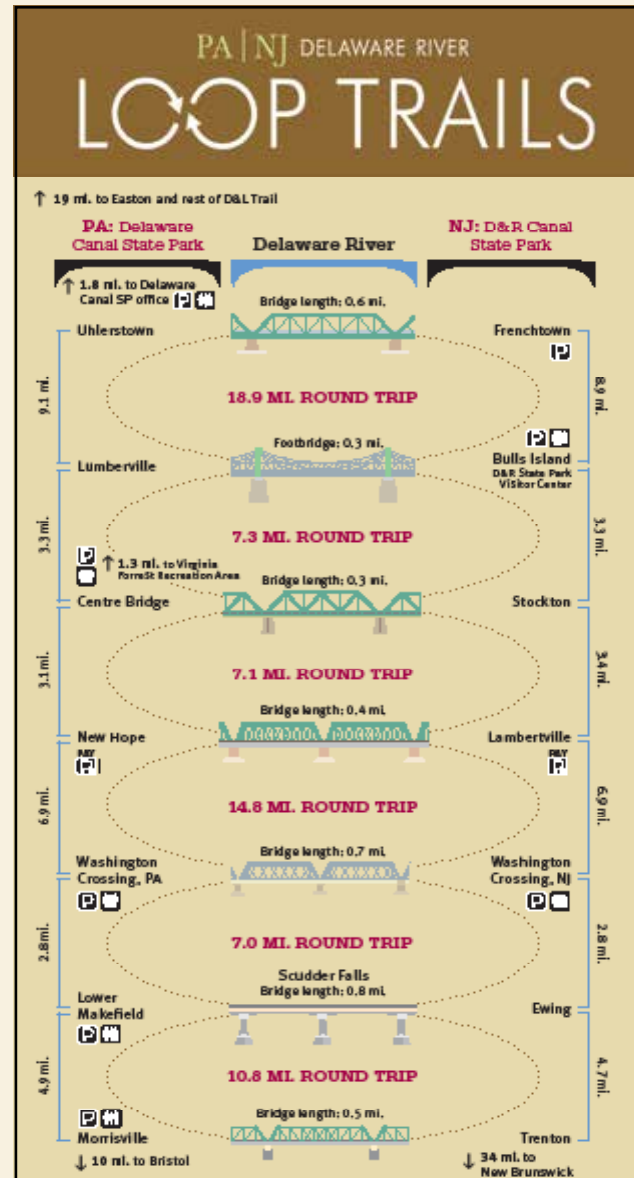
PA | NJ DELAWARE RIVER
LOOP TRAILS

↑ 19 mi. to Easton and rest of D&L Trail

PA: Delaware Canal State Park

Delaware River

NJ: D&R Canal State Park

↑ 1.8 mi. to Delaware Canal SP office

Bridge length: 0.6 mi.

Uhlerstown

Frenchtown

9.1 mi.

18.9 MI. ROUND TRIP

8.9 mi.

Footbridge: 0.3 mi.

Lumberville

Bulls Island
D&R State Park Visitor Center

3.3 mi.

7.3 MI. ROUND TRIP

3.3 mi.

↑ 1.3 mi. to Virginia Forrest Recreation Area

Bridge length: 0.3 mi.

Centre Bridge

Stockton

3.1 mi.

7.1 MI. ROUND TRIP

3.4 mi.

Bridge length: 0.4 mi.

New Hope
PAY

Lambertville
PAY

6.9 mi.

14.8 MI. ROUND TRIP

6.9 mi.

Bridge length: 0.7 mi.

Washington Crossing, PA

Washington Crossing, NJ

2.8 mi.

7.0 MI. ROUND TRIP

2.8 mi.

Scudder Falls
Bridge length: 0.8 mi.

Lower Makefield

Ewing

4.9 mi.

10.8 MI. ROUND TRIP

4.7 mi.

Bridge length: 0.5 mi.

Morrisville

Trenton

↓ 10 mi. to Bristol

↓ 34 mi. to New Brunswick